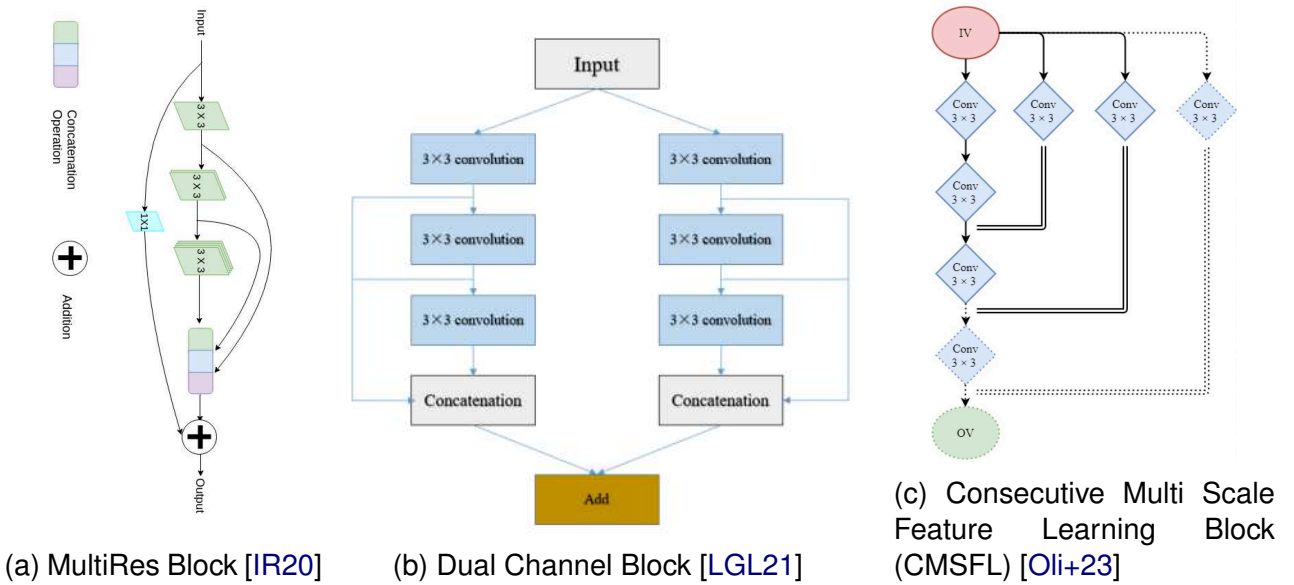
Input

3 × 3

3 × 3

3 × 3

1X1

Concatenation Operation

Addition

Output

(a) MultiRes Block [IR20]

Input

3×3 convolution

3×3 convolution

3×3 convolution

3×3 convolution

3×3 convolution

3×3 convolution

Concatenation

Concatenation

Add

(b) Dual Channel Block [LGL21]

IV

Conv 3 × 3

Conv 3 × 3

Conv 3 × 3

Conv 3 × 3

Conv 3 × 3

Conv 3 × 3

Conv 3 × 3

Conv 3 × 3

OV

(c) Consecutive Multi Scale Feature Learning Block (CMSFL) [Oli+23]